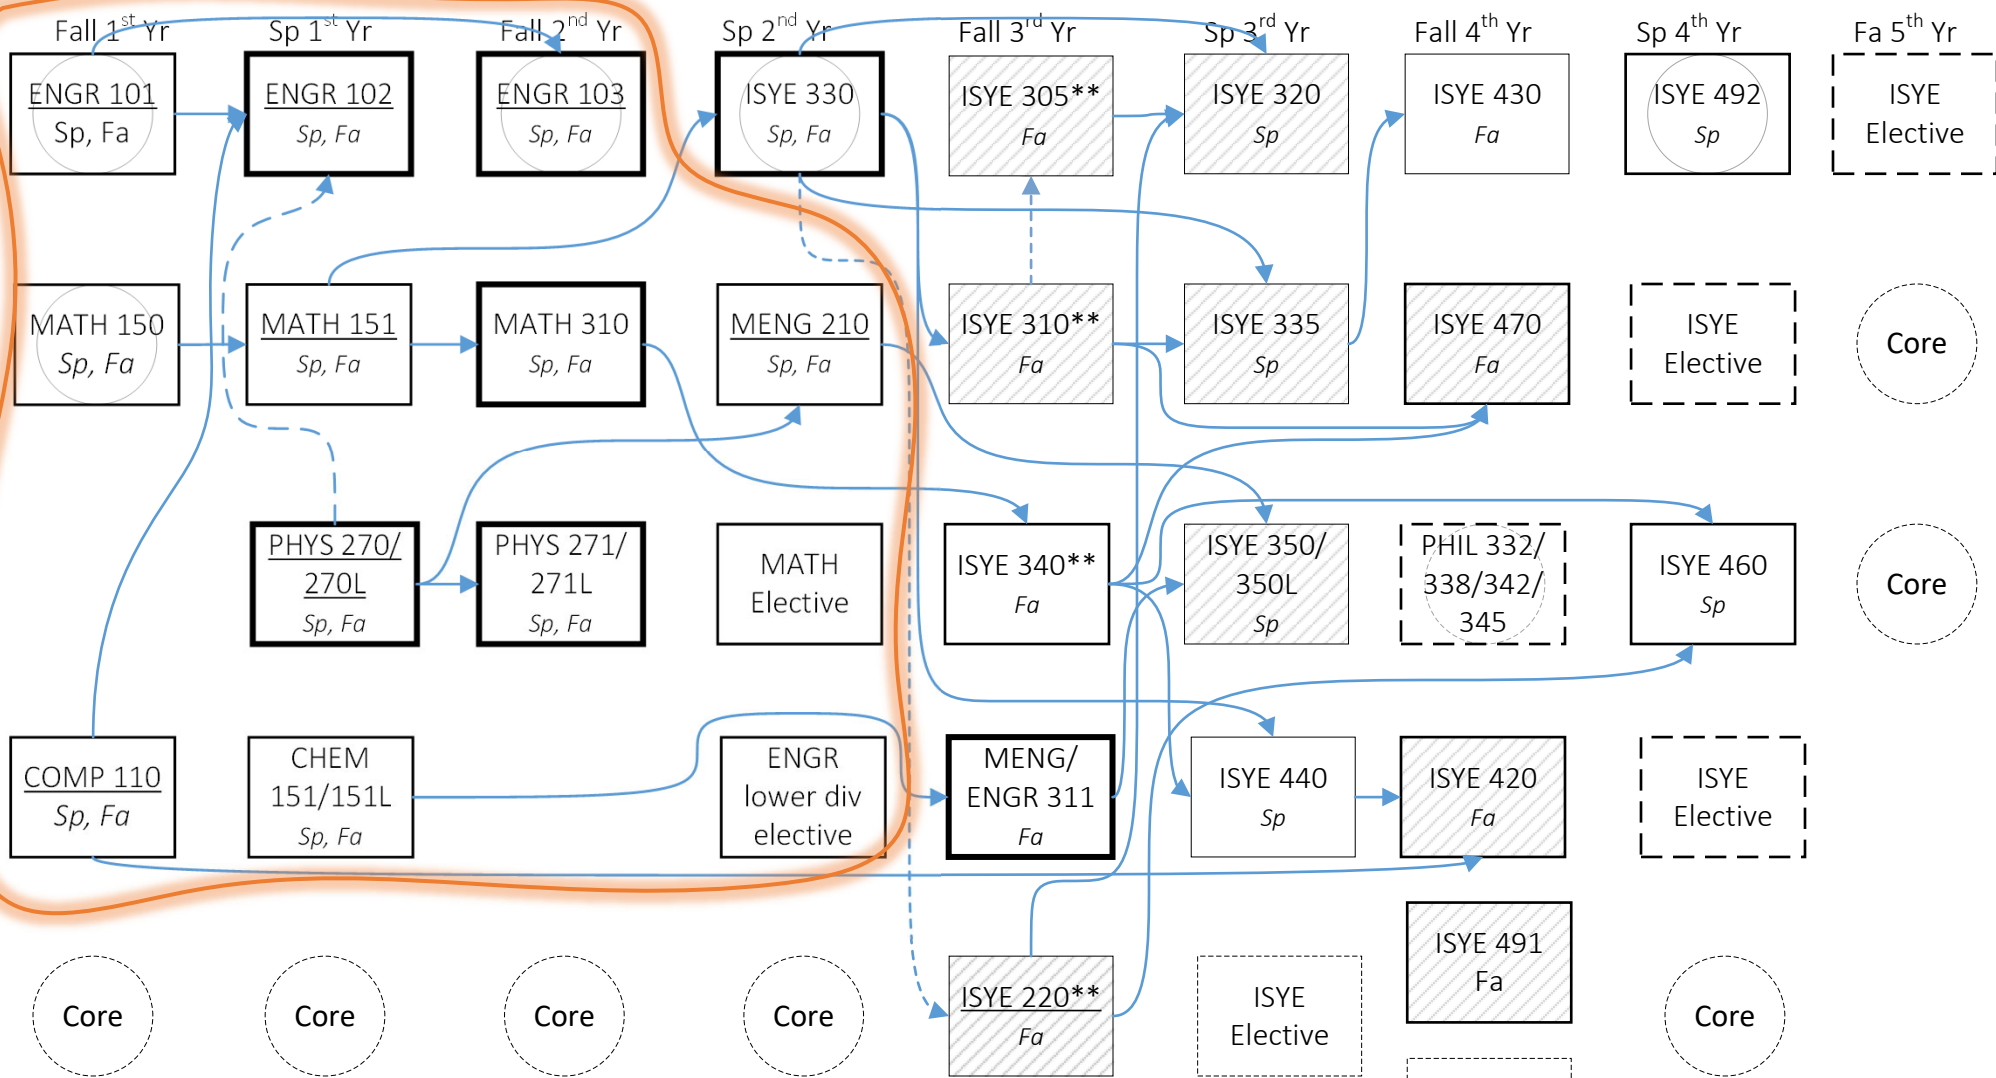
Fall 1st Yr
Sp 1st Yr
Fall 2nd Yr
Sp 2nd Yr
Fall 3rd Yr
Sp 3rd Yr
Fall 4th Yr
Sp 4th Yr
Fa 5th Yr

ENGR 101
Sp, Fa

ENGR 102
Sp, Fa

ENGR 103
Sp, Fa

ISYE 330
Sp, Fa

ISYE 305**
Fa

ISYE 320
Sp

ISYE 430
Fa

ISYE 492
Sp

ISYE
Elective

MATH 150
Sp, Fa

MATH 151
Sp, Fa

MATH 310
Sp, Fa

MENG 210
Sp, Fa

ISYE 310**
Fa

ISYE 335
Sp

ISYE 470
Fa

ISYE
Elective

Core

PHYS 270/
270L
Sp, Fa

PHYS 271/
271L
Sp, Fa

MATH
Elective

ISYE 340**
Fa

ISYE 350/
350L
Sp

PHIL 332/
338/342/
345

ISYE 460
Sp

Core

COMP 110
Sp, Fa

CHEM
151/151L
Sp, Fa

ENGR
lower div
elective

MENG/
ENGR 311
Fa

ISYE 440
Sp

ISYE 420
Fa

ISYE
Elective

ISYE 491
Fa

Core

Core

Core

Core

ISYE 220**
Fa

ISYE
Elective

Core